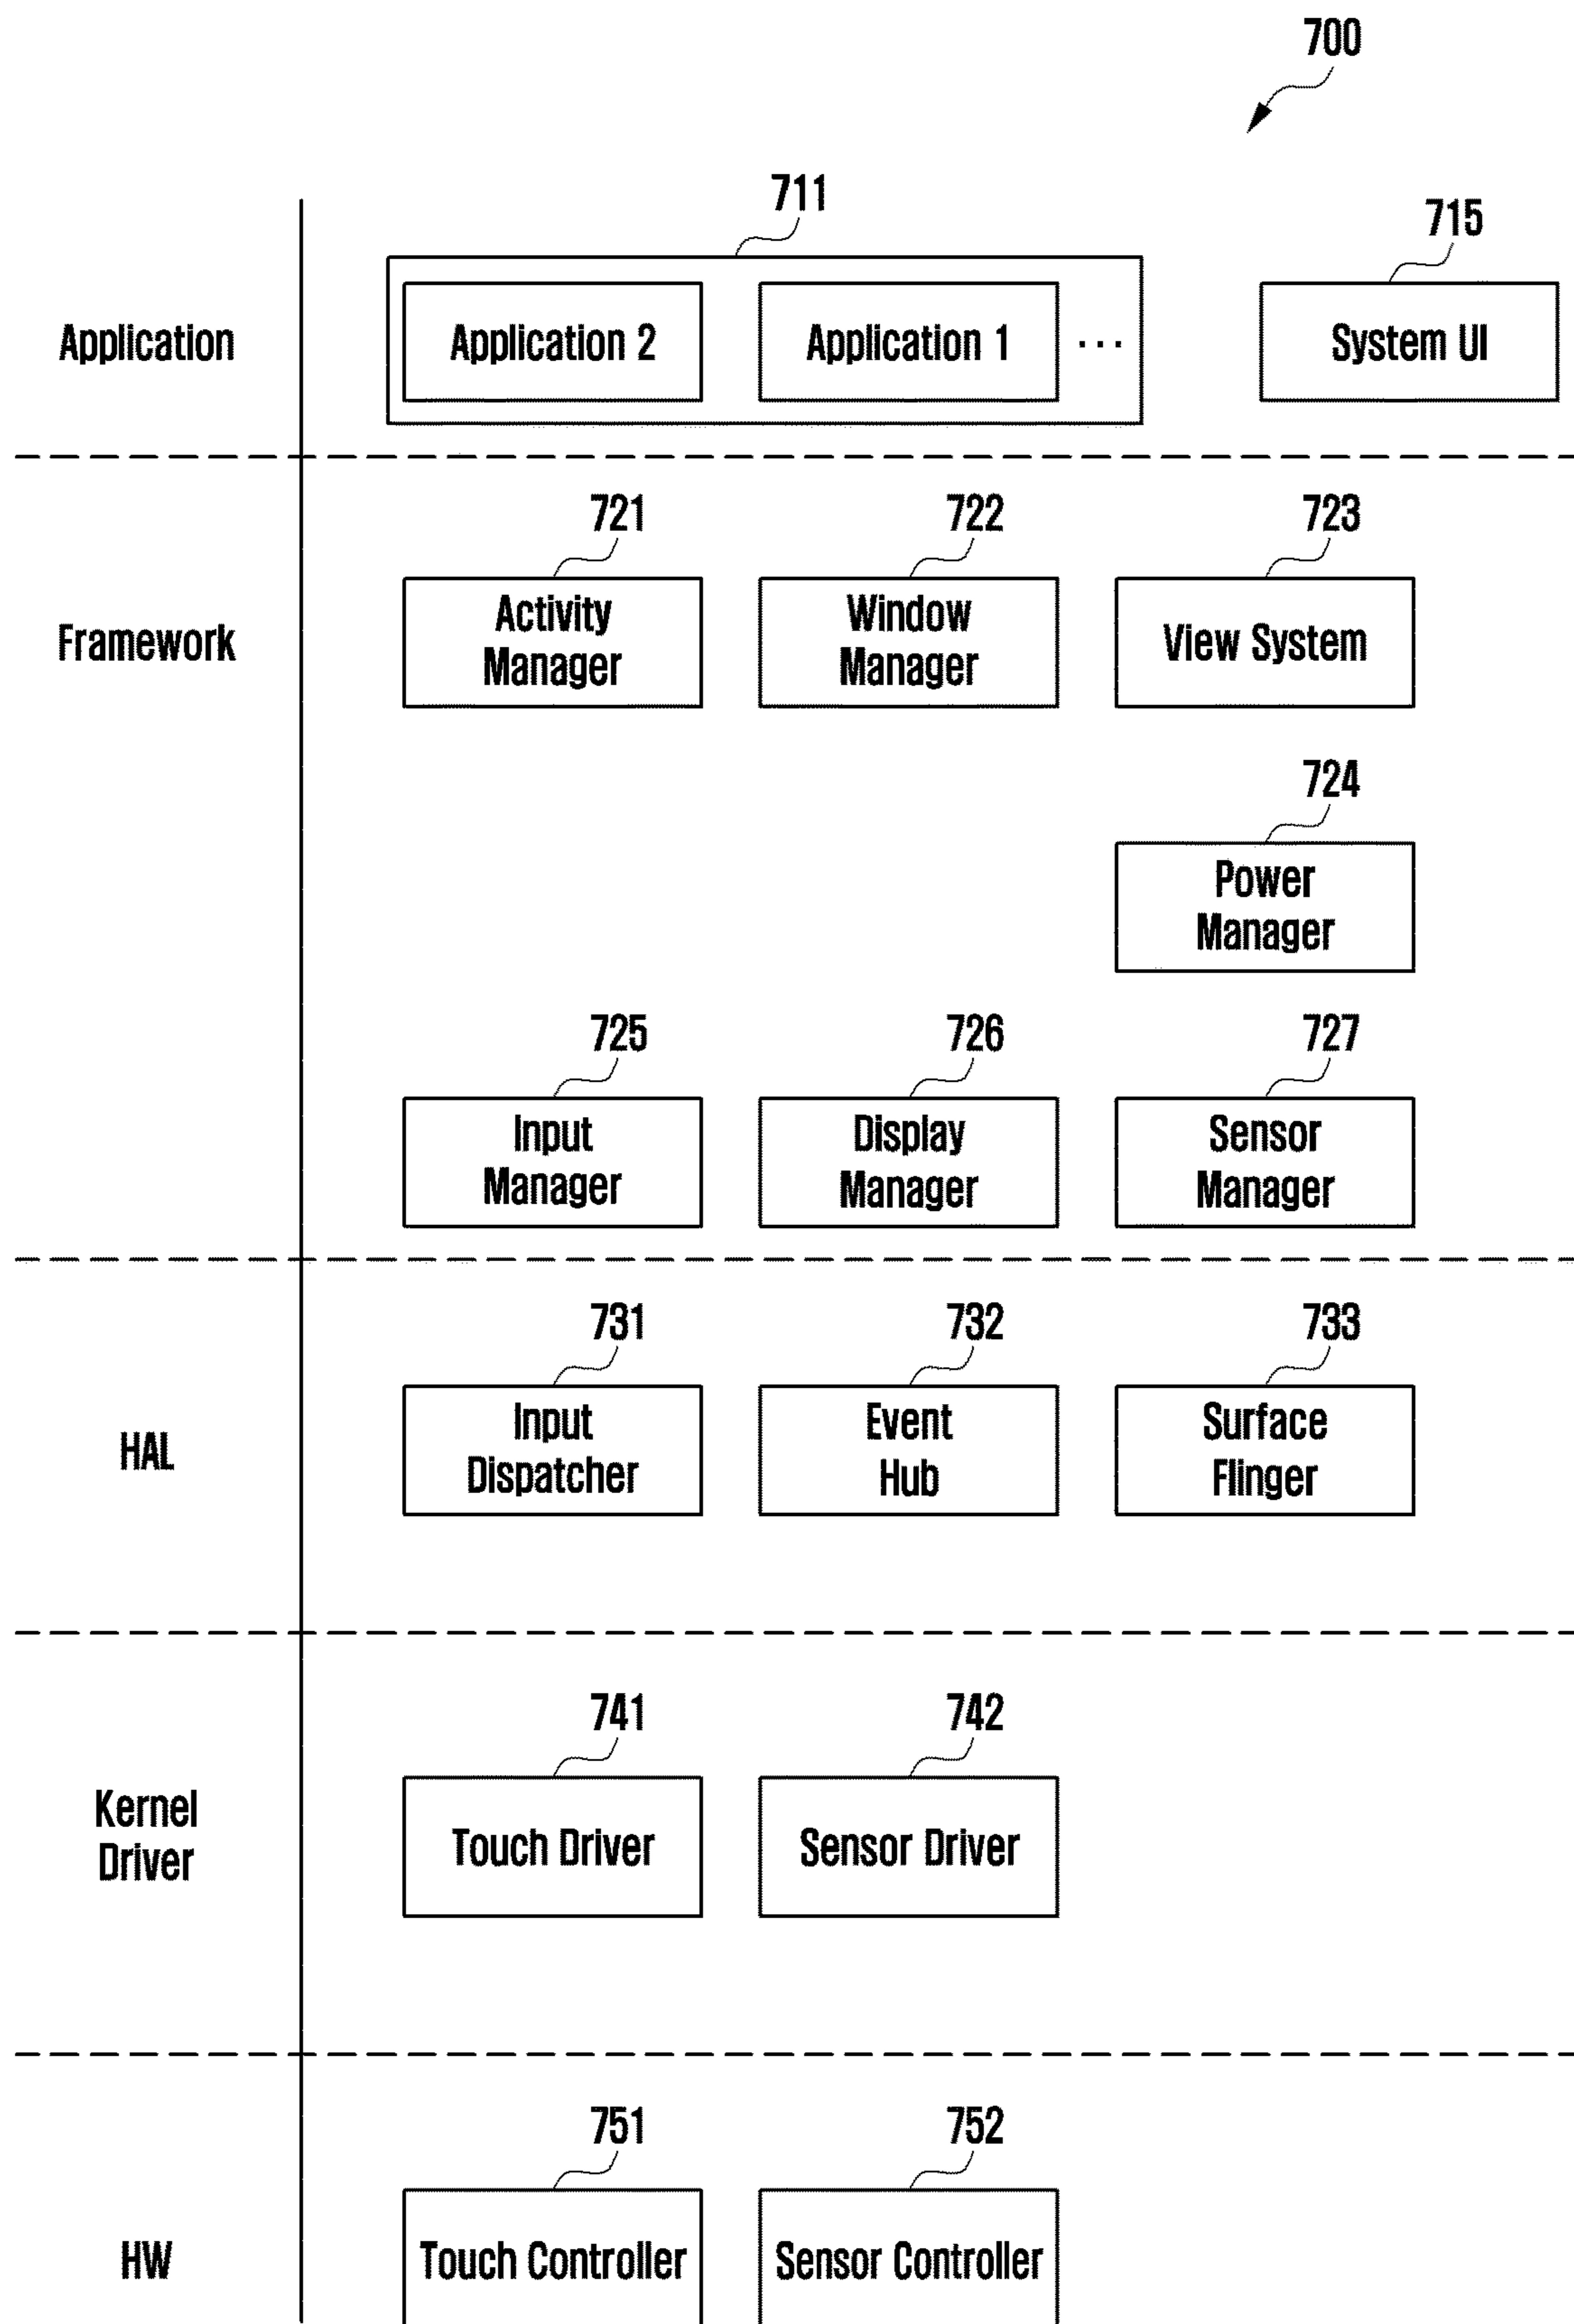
700

711

715

Application

Application 2

Application 1

...

System UI

721

722

723

Framework

Activity Manager

Window Manager

View System

724

Power Manager

725

726

727

Input Manager

Display Manager

Sensor Manager

731

732

733

HAL

Input Dispatcher

Event Hub

Surface Flinger

741

742

Kernel Driver

Touch Driver

Sensor Driver

751

752

HW

Touch Controller

Sensor Controller